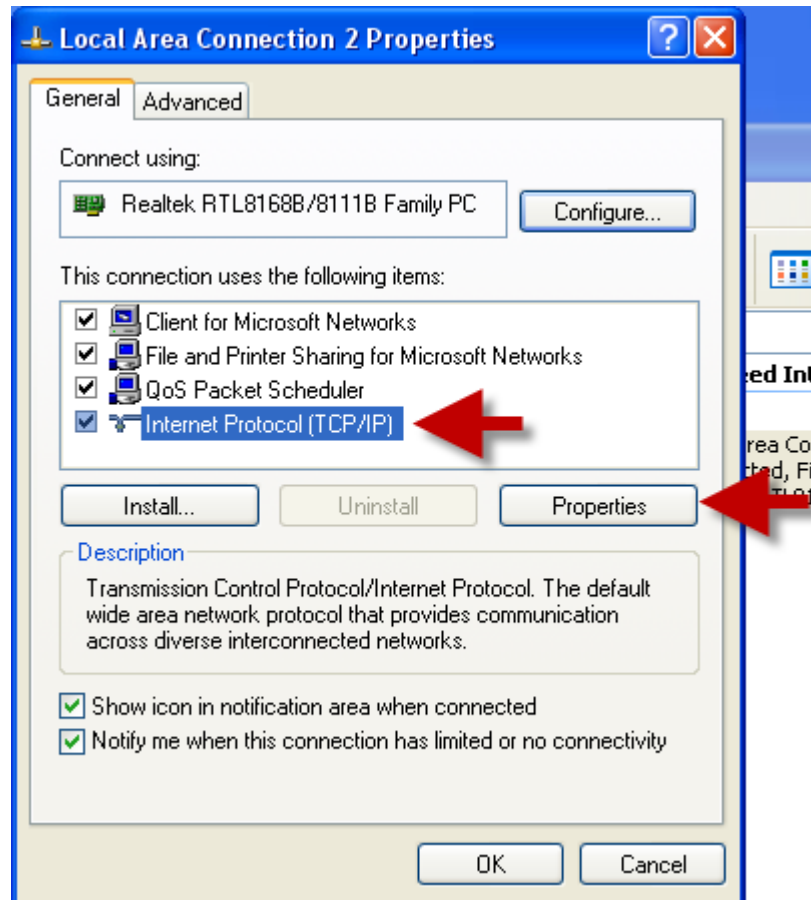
Local Area Connection 2 Properties

General
Advanced

Connect using:

Realtek RTL8168B/8111B Family PC

Configure...

This connection uses the following items:

Client for Microsoft Networks
File and Printer Sharing for Microsoft Networks
QoS Packet Scheduler
Internet Protocol (TCP/IP)

Install...
Uninstall
Properties

Description

Transmission Control Protocol/Internet Protocol. The default wide area network protocol that provides communication across diverse interconnected networks.

Show icon in notification area when connected
Notify me when this connection has limited or no connectivity

OK
Cancel

ed In
rea Co
ted, Fi